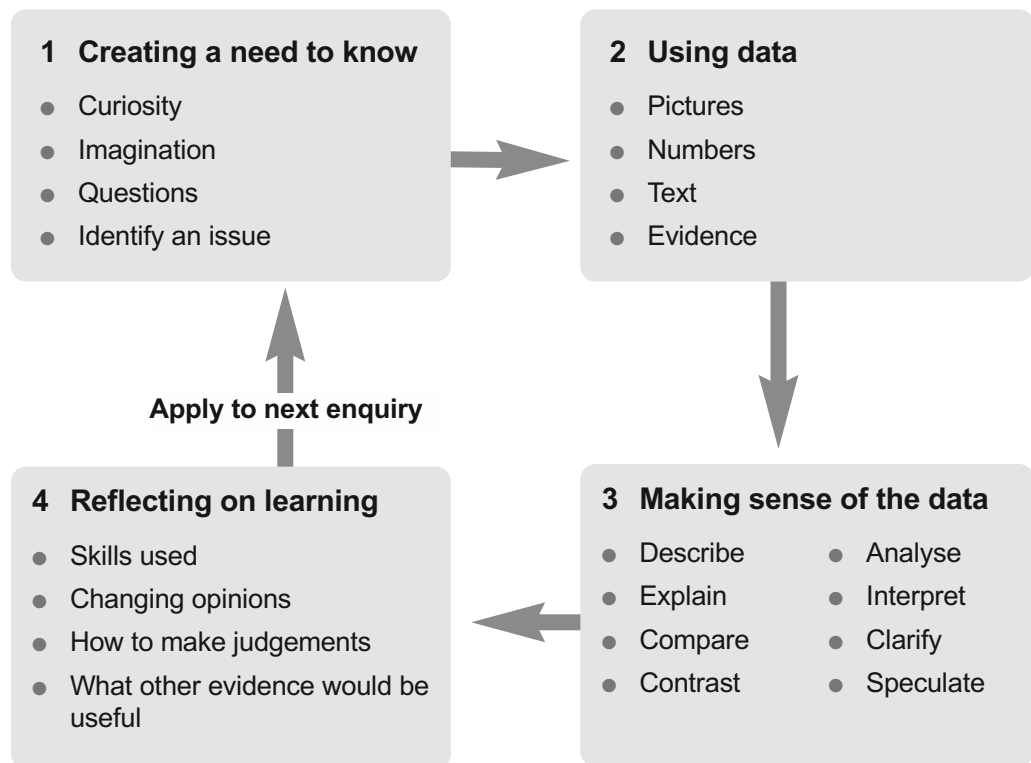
1 Creating a need to know
- Curiosity
- Imagination
- Questions
- Identify an issue

2 Using data
- Pictures
- Numbers
- Text
- Evidence

3 Making sense of the data
- Describe
- Explain
- Compare
- Contrast
- Analyse
- Interpret
- Clarify
- Speculate

4 Reflecting on learning
- Skills used
- Changing opinions
- How to make judgements
- What other evidence would be useful

Apply to next enquiry